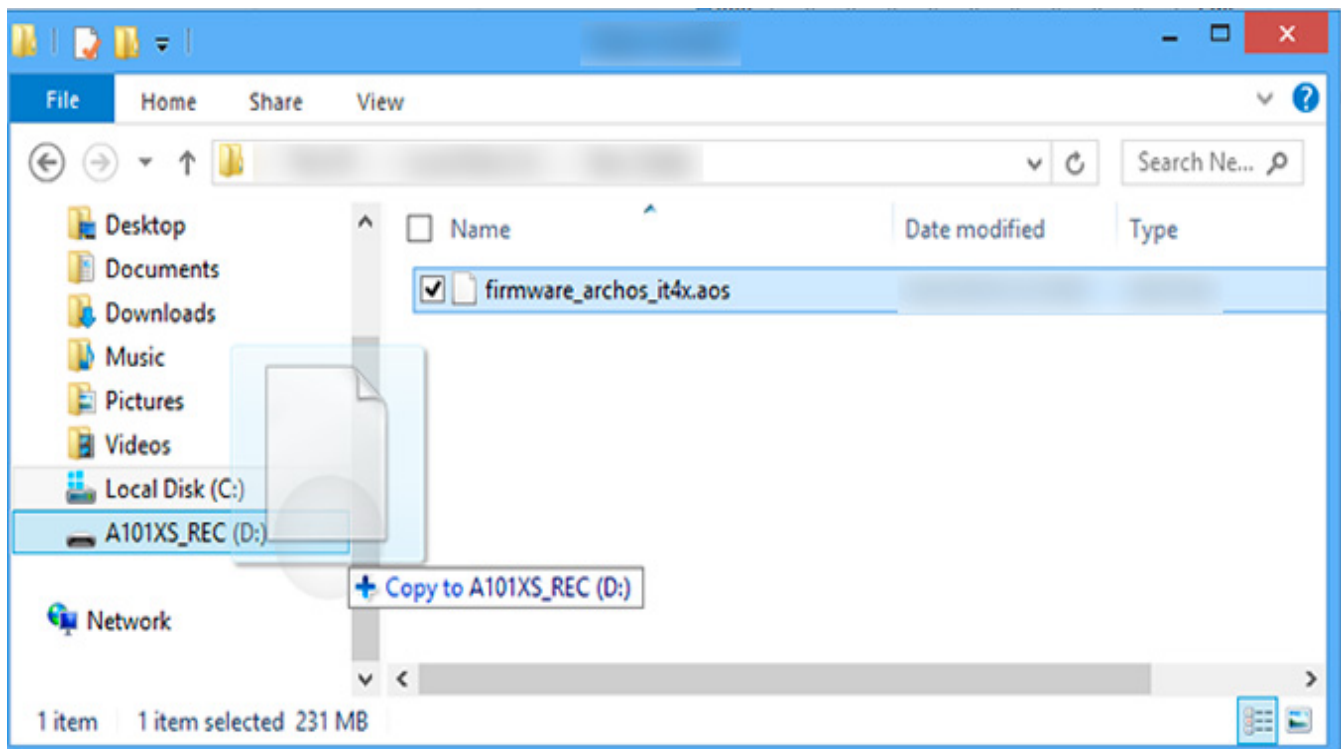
File
Home
Share
View

Search Ne...

Desktop
Documents
Downloads
Music
Pictures
Videos
Local Disk (C:)
A101XS_REC (D:)

Network

Name
Date modified
Type

firmware_archos_it4x.aos

+ Copy to A101XS_REC (D:)

1 item
1 item selected 231 MB